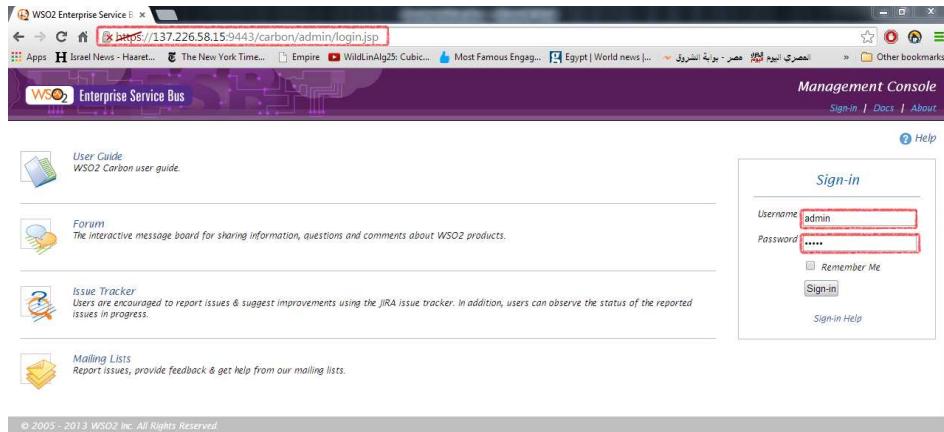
WSO2 Enterprise Service B ×

https://137.226.58.15:9443/carbon/admin/login.jsp

Apps Israel News - Haaret... The New York Time... Empire WildLinAlg25: Cubic... Most Famous Engag... Egypt | World news |... مصر - بوابة الشروق المصري اليوم » Other bookmarks

WSO2 Enterprise Service Bus

Management Console
Sign-in | Docs | About

Help

User Guide
WSO2 Carbon user guide.

Forum
The interactive message board for sharing information, questions and comments about WSO2 products.

Issue Tracker
Users are encouraged to report issues & suggest improvements using the JIRA issue tracker. In addition, users can observe the status of the reported issues in progress.

Mailing Lists
Report issues, provide feedback & get help from our mailing lists.

Sign-in
Username admin
Password •••••
Remember Me
Sign-in
Sign-in Help

© 2005 - 2013 WSO2 Inc. All Rights Reserved.